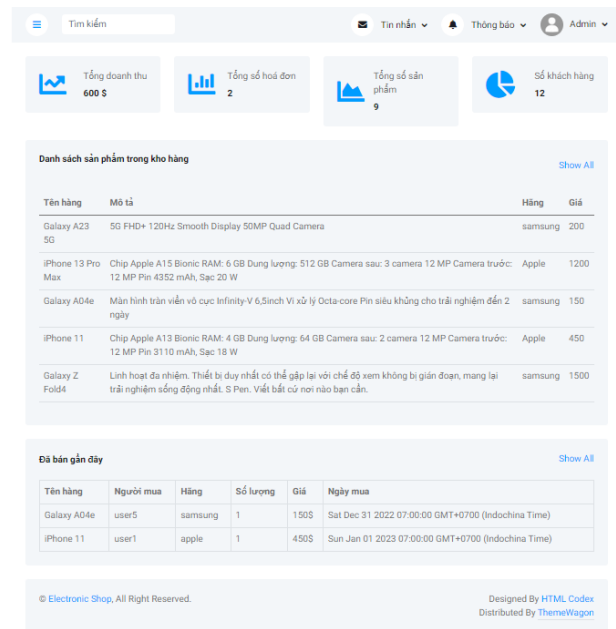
Tìm kiếm

Tin nhắn

Thông báo

Admin

Tổng doanh thu
600 $

Tổng số hoá đơn
2

Tổng số sản phẩm
9

Số khách hàng
12

Danh sách sản phẩm trong kho hàng

Show All

| Tên hàng | Mô tả | Hãng | Giá |
|---|---|---|---|
| Galaxy A23 5G | 5G FHD+ 120Hz Smooth Display 50MP Quad Camera | samsung | 200 |
| iPhone 13 Pro Max | Chip Apple A15 Bionic RAM: 6 GB Dung lượng: 512 GB Camera sau: 3 camera 12 MP Camera trước: 12 MP Pin 4352 mAh, Sạc 20 W | Apple | 1200 |
| Galaxy A04e | Màn hình tràn viền vô cực Infinity-V 6,5inch Vi xử lý Octa-core Pin siêu khủng cho trải nghiệm đến 2 ngày | samsung | 150 |
| iPhone 11 | Chip Apple A13 Bionic RAM: 4 GB Dung lượng: 64 GB Camera sau: 2 camera 12 MP Camera trước: 12 MP Pin 3110 mAh, Sạc 18 W | Apple | 450 |
| Galaxy Z Fold4 | Linh hoạt đa nhiệm. Thiết bị duy nhất có thể gập lại với chế độ xem không bị gián đoạn, mang lại trải nghiệm sống động nhất. S Pen. Viết bất cứ nơi nào bạn cần. | samsung | 1500 |

Đã bán gần đây

Show All

| Tên hàng | Người mua | Hãng | Số lượng | Giá | Ngày mua |
|---|---|---|---|---|---|
| Galaxy A04e | user5 | samsung | 1 | 150$ | Sat Dec 31 2022 07:00:00 GMT+0700 (Indochina Time) |
| iPhone 11 | user1 | apple | 1 | 450$ | Sun Jan 01 2023 07:00:00 GMT+0700 (Indochina Time) |

© Electronic Shop, All Right Reserved.

Designed By HTML Codex
Distributed By ThemeWagon